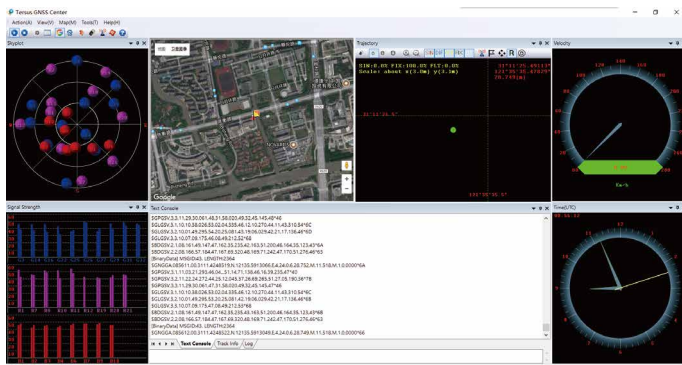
Tersus GNSS Center

Action(A) View(V) Map(M) Tools(T) Help(H)

Skyplot

地图 卫星图像

Trajectory

SIN:0.0Y FIX:100.0% FLT:0.0%
Scale: about x(3.0m) y(3.0m)

Velocity

Signal Strength

Text Console

$GPGSV,3,1,11,29,30,061,48,31,58,020,49,32,45,145,49*46
$GLGSV,3,1,10,10,38,026,53,02,04,335,46,12,10,270,44,11,45,310,54*6C
$GLGSV,3,2,10,01,49,295,54,20,25,081,42,19,06,029,42,21,17,136,44*5D
$GLGSV,3,3,10,07,09,175,46,08,49,312,52*68
$BDGSV,2,1,08,161,49,147,47,162,35,235,42,163,51,200,46,164,35,123,43*6A
$BDGSV,2,2,08,166,57,164,47,167,65,320,48,169,71,242,47,170,51,276,46*63
[BinaryData] MSGID:43, LENGTH:2364
$GNGGA,085611.00,3111.40485919,N,12135.59130466,E,4,24,0.6,28.752,M,11.518,M,1.0,0000*6A
$GPGSV,3,1,11,03,21,293,46,04,,,51,14,71,136,46,16,39,235,47*40
$GPGSV,3,2,11,22,24,272,44,25,12,045,37,26,69,269,51,27,05,190,36*7E
$GPGSV,3,3,11,29,30,061,47,31,58,020,49,32,45,145,47*46
$GLGSV,3,1,10,10,38,026,53,02,04,335,46,12,10,270,44,11,45,310,54*6C
$GLGSV,3,2,10,01,49,295,53,20,25,081,42,19,06,029,42,21,17,136,46*6B
$GLGSV,3,3,10,07,09,175,47,08,49,312,53*6B
$BDGSV,2,1,08,161,49,147,47,162,35,235,42,163,51,200,46,164,35,123,43*6B
$BDGSV,2,2,08,166,57,164,47,167,65,320,48,169,71,242,47,170,51,276,46*63
[BinaryData] MSGID:43, LENGTH:2364
$GNGGA,085612.00,3111.40485323,N,12135.59130466,E,4,24,0.6,28.749,M,11.518,M,1.0,0000*66

Text Console | Track Info | Log

Time(UTC)